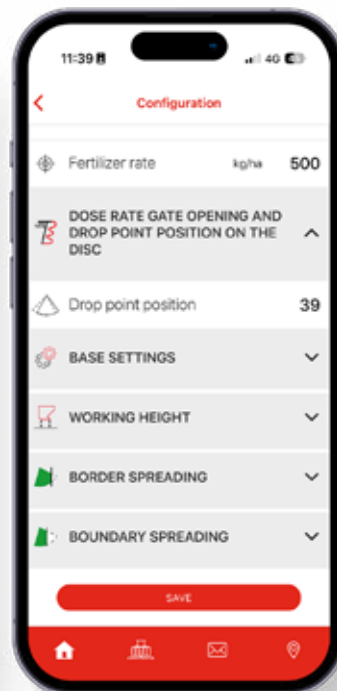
11:39

4G

<

Configuration

Fertilizer rate kg/ha 500

DOSE RATE GATE OPENING AND DROP POINT POSITION ON THE DISC

Drop point position 39

BASE SETTINGS

WORKING HEIGHT

BORDER SPREADING

BOUNDARY SPREADING

SAVE